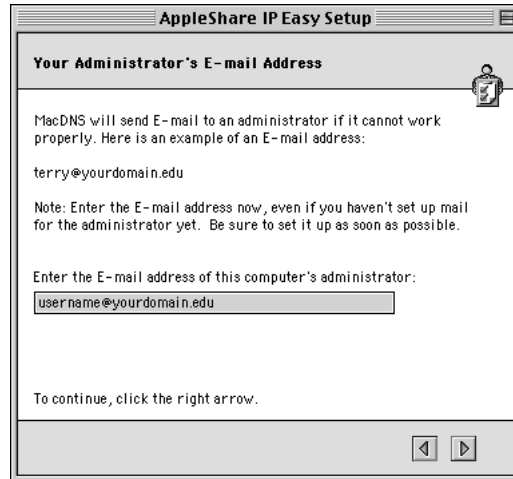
AppleShare IP Easy Setup

Your Administrator's E-mail Address

MacDNS will send E-mail to an administrator if it cannot work properly. Here is an example of an E-mail address:

terry@yourdomain.edu

Note: Enter the E-mail address now, even if you haven't set up mail for the administrator yet. Be sure to set it up as soon as possible.

Enter the E-mail address of this computer's administrator:

username@yourdomain.edu

To continue, click the right arrow.